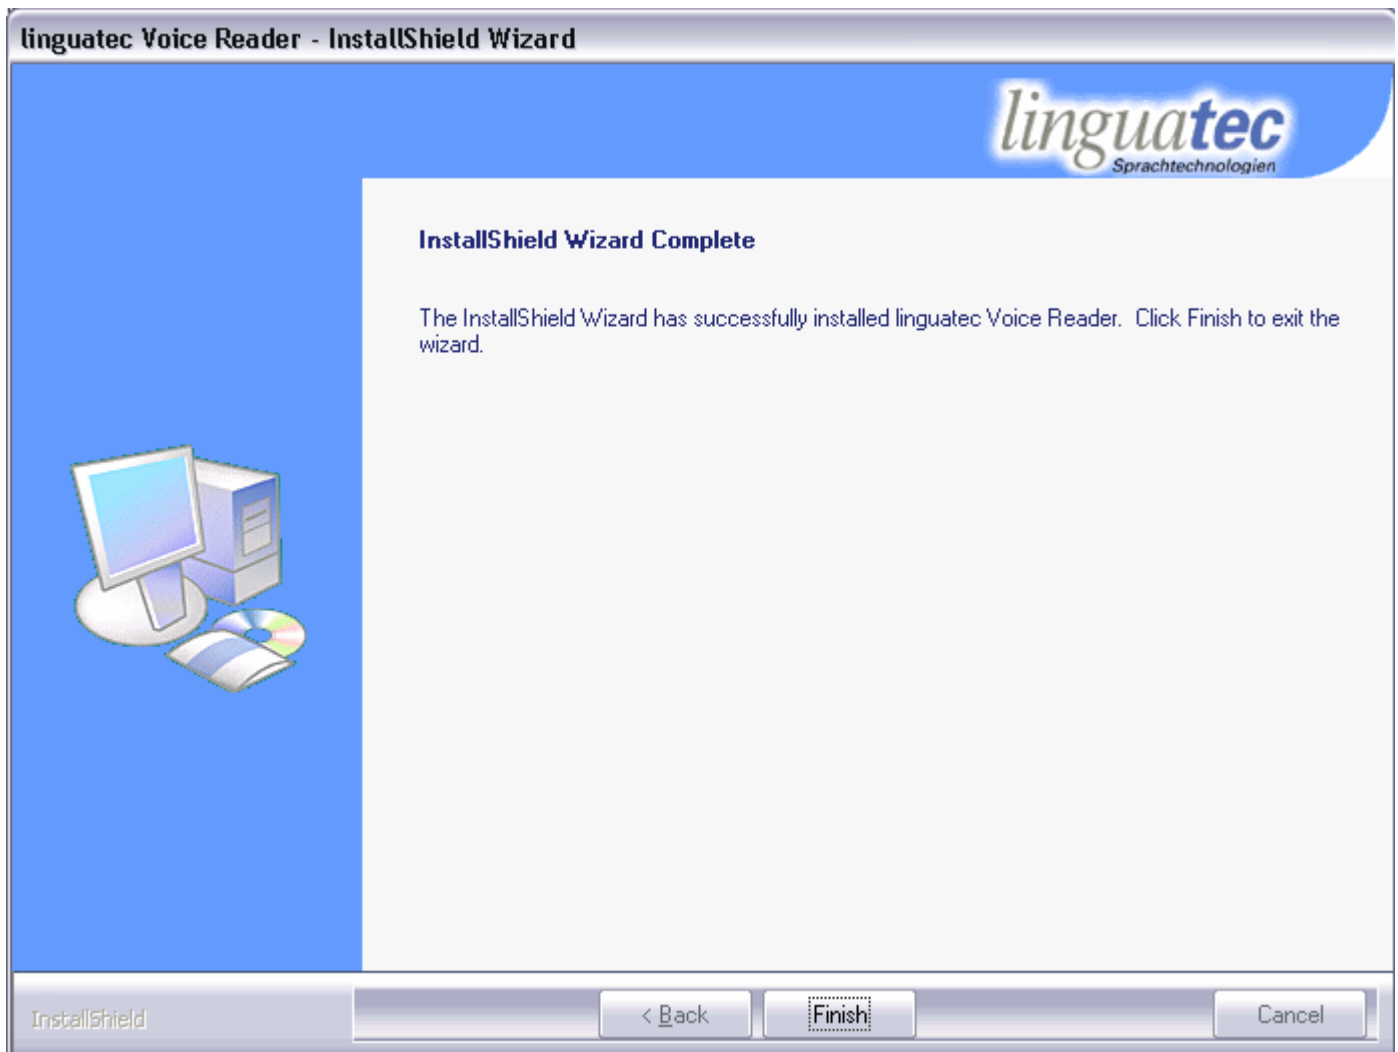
linguatec Voice Reader - InstallShield Wizard

linguatec
Sprachtechnologien

InstallShield Wizard Complete

The InstallShield Wizard has successfully installed linguatec Voice Reader. Click Finish to exit the wizard.

InstallShield

< Back

Finish

Cancel